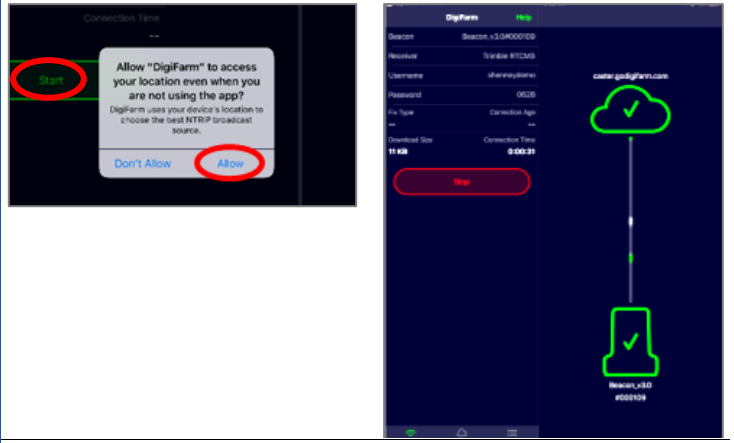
Connection Time

--

Start

Allow "DigiFarm" to access your location even when you are not using the app?

DigiFarm uses your device's location to choose the best NTRIP broadcast source.

Don't Allow

Allow

DigiFarm

Help

| | |
|---|---|
| Beacon | Beacon_v3.0#000109 |
| Receiver | Trimble RTCM3 |
| Username | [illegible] |
| Password | 0626 |
| Fix Type | Correction Age |
| -- | -- |
| Download Size | Connection Time |
| 11 KiB | 0:00:31 |

Stop

caster.godigifarm.com

Beacon_v3.0
#000109